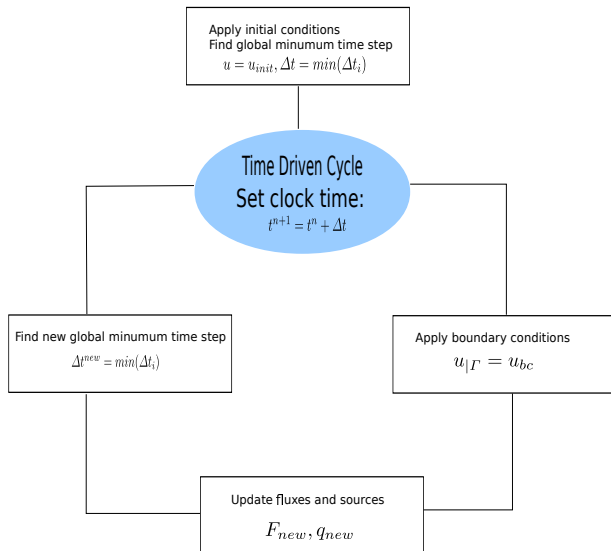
Apply initial conditions
Find global minumum time step
$u = u_{init}, \Delta t = min(\Delta t_i)$

Time Driven Cycle
Set clock time:
$t^{n+1} = t^n + \Delta t$

Find new global minumum time step
$\Delta t^{new} = min(\Delta t_i)$

Apply boundary conditions
$u_{|\Gamma} = u_{bc}$

Update fluxes and sources
$F_{new}, q_{new}$